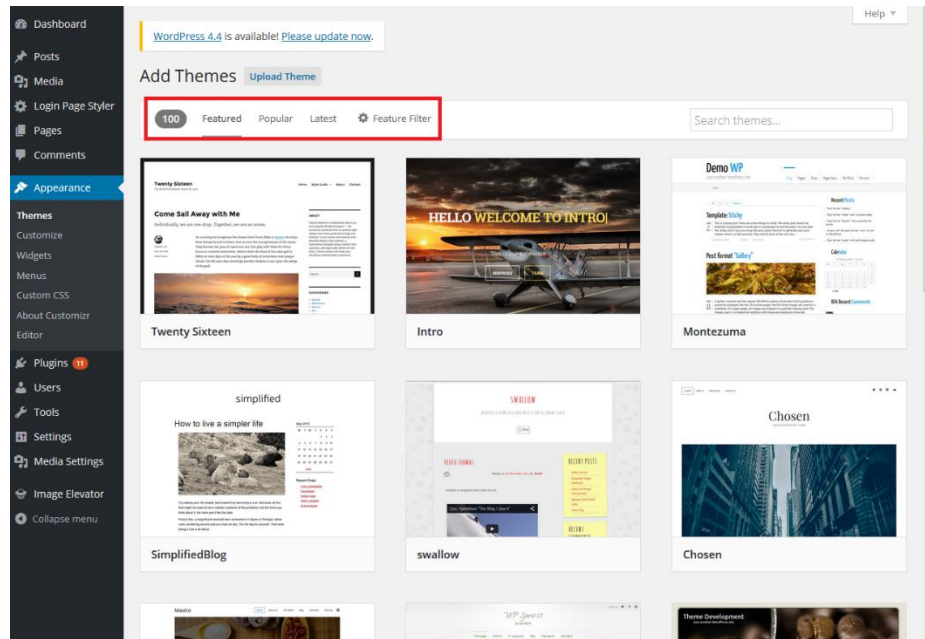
Dashboard
Posts
Media
Login Page Styler
Pages
Comments
Appearance
Themes
Customize
Widgets
Menus
Custom CSS
About Customizr
Editor
Plugins 11
Users
Tools
Settings
Media Settings
Image Elevator
Collapse menu

Help ▾

WordPress 4.4 is available! Please update now.

Add Themes Upload Theme

100 Featured Popular Latest Feature Filter

Search themes...

Twenty Sixteen
Come Sail Away with Me

Twenty Sixteen

HELLO WELCOME TO INTRO|

Intro

Demo WP

Template: Sticky

Post format "Gallery"

Montezuma

simplified
How to live a simpler life

SimplifiedBlog

SWALLOW

swallow

Chosen

Chosen

Theme Development